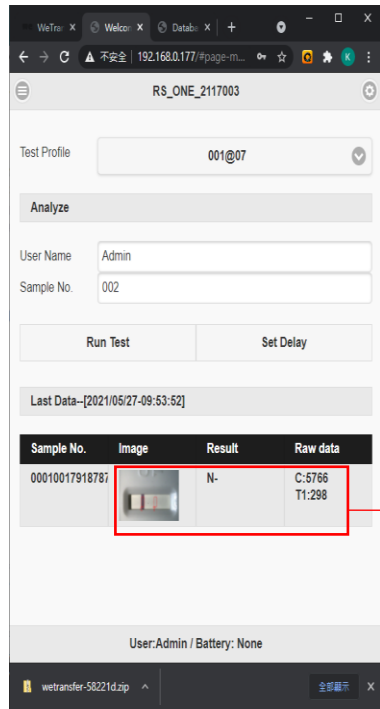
WeTra ×
Welco ×
Databa ×
+
不安全 | 192.168.0.177/#page-m...
K

RS_ONE_2117003

Test Profile
001@07

Analyze

User Name
Admin
Sample No.
002

Run Test
Set Delay

Last Data--[2021/05/27-09:53:52]

| Sample No. | Image | Result | Raw data |
|---|---|---|---|
| 00010017918787 | | N- | C:5766 T1:298 |

User:Admin / Battery: None

wetransfer-58221d.zip
全部顯示
×